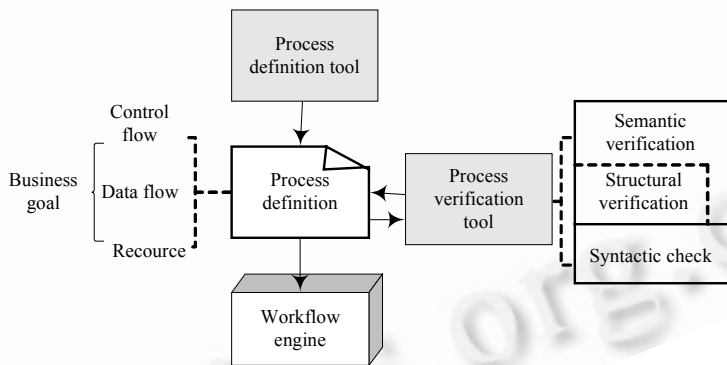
Process definition tool

Control flow

Business goal

Data flow

Recource

Process definition

Process verification tool

Semantic verification

Structural verification

Syntactic check

Workflow engine